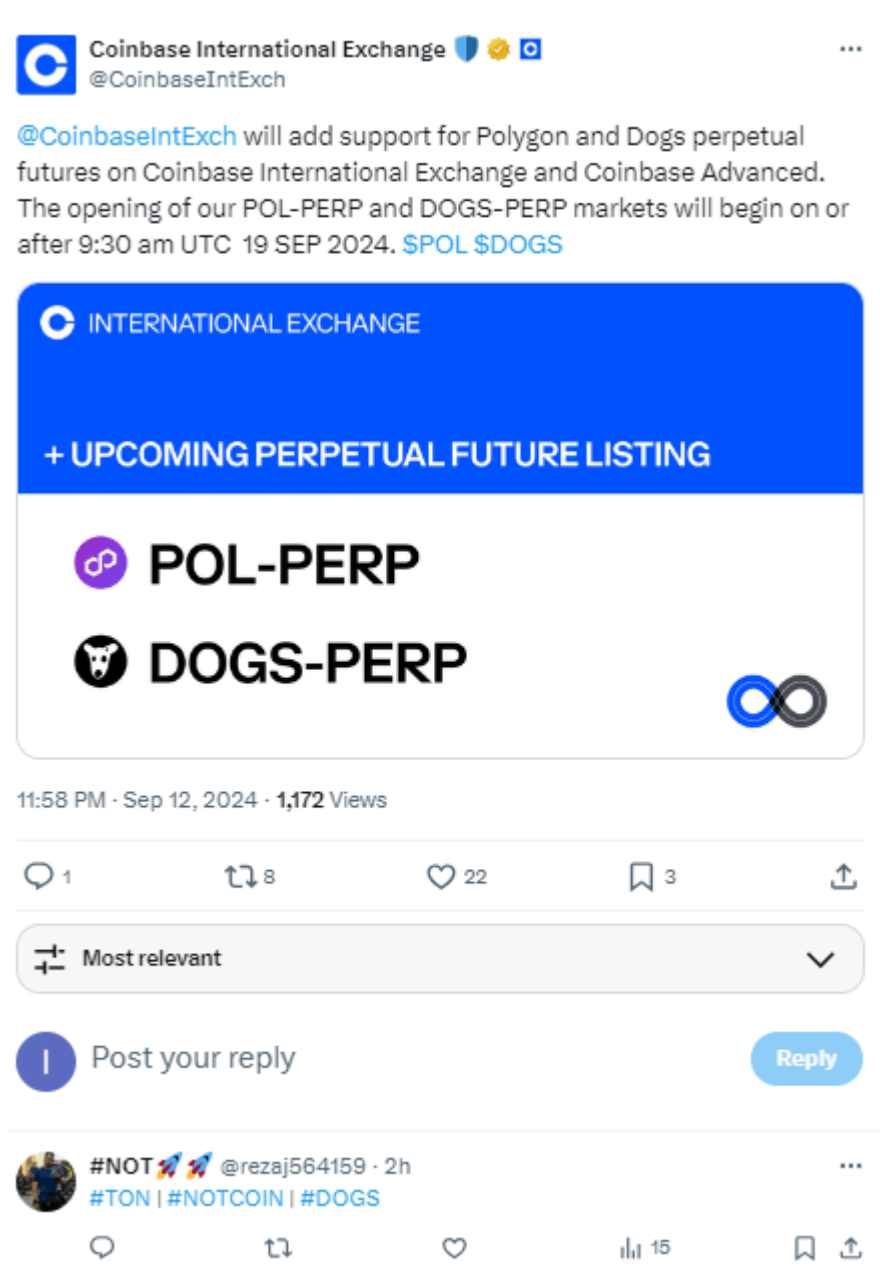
Coinbase International Exchange
@CoinbaseIntExch

@CoinbaseIntExch will add support for Polygon and Dogs perpetual futures on Coinbase International Exchange and Coinbase Advanced. The opening of our POL-PERP and DOGS-PERP markets will begin on or after 9:30 am UTC 19 SEP 2024. $POL $DOGS

INTERNATIONAL EXCHANGE

+ UPCOMING PERPETUAL FUTURE LISTING

POL-PERP

DOGS-PERP

11:58 PM · Sep 12, 2024 · 1,172 Views

1 8 22 3

Most relevant

Post your reply

Reply

#NOT🚀🚀 @rezaj564159 · 2h
#TON | #NOTCOIN | #DOGS

15